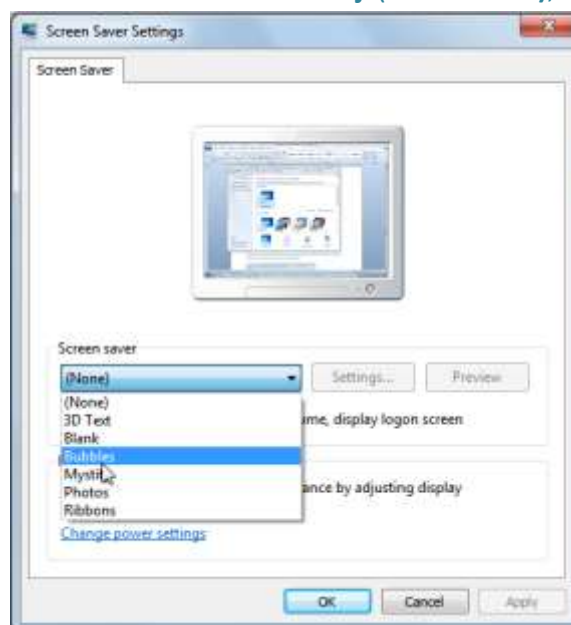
Screen Saver Settings

Screen Saver

Screen saver

(None)

Settings...

Preview

(None)
3D Text
Blank
Bubbles
Mystify
Photos
Ribbons

ume, display logon screen

ance by adjusting display

Change power settings

OK

Cancel

Apply